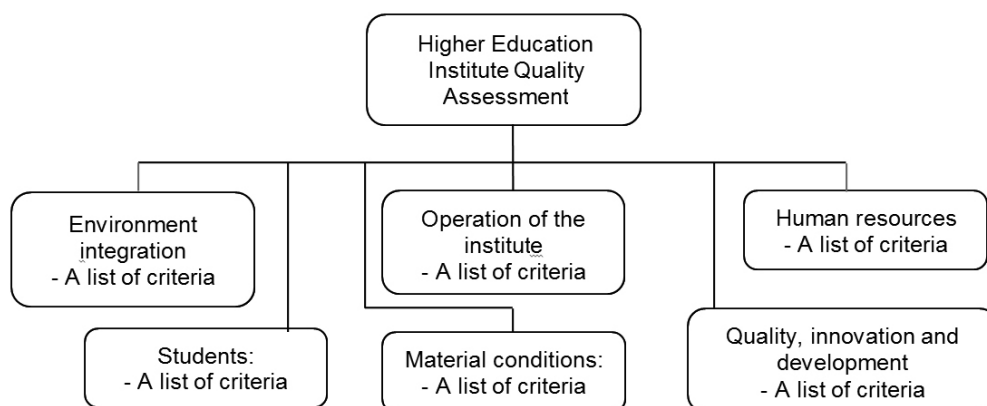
Higher Education Institute Quality Assessment

Environment integration
- A list of criteria

Students:
- A list of criteria

Operation of the institute
- A list of criteria

Material conditions:
- A list of criteria

Human resources
- A list of criteria

Quality, innovation and development
- A list of criteria